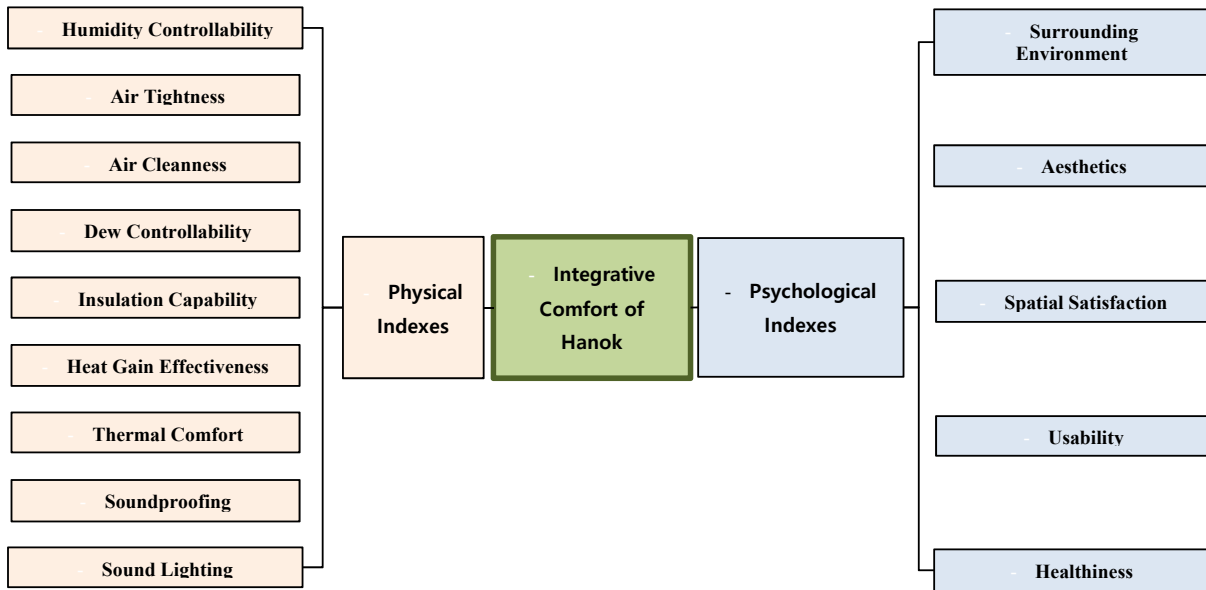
Humidity Controllability

Air Tightness

Air Cleanness

Dew Controllability

Insulation Capability

Heat Gain Effectiveness

Thermal Comfort

Soundproofing

Sound Lighting

Physical Indexes

Integrative Comfort of Hanok

Psychological Indexes

Surrounding Environment

Aesthetics

Spatial Satisfaction

Usability

Healthiness